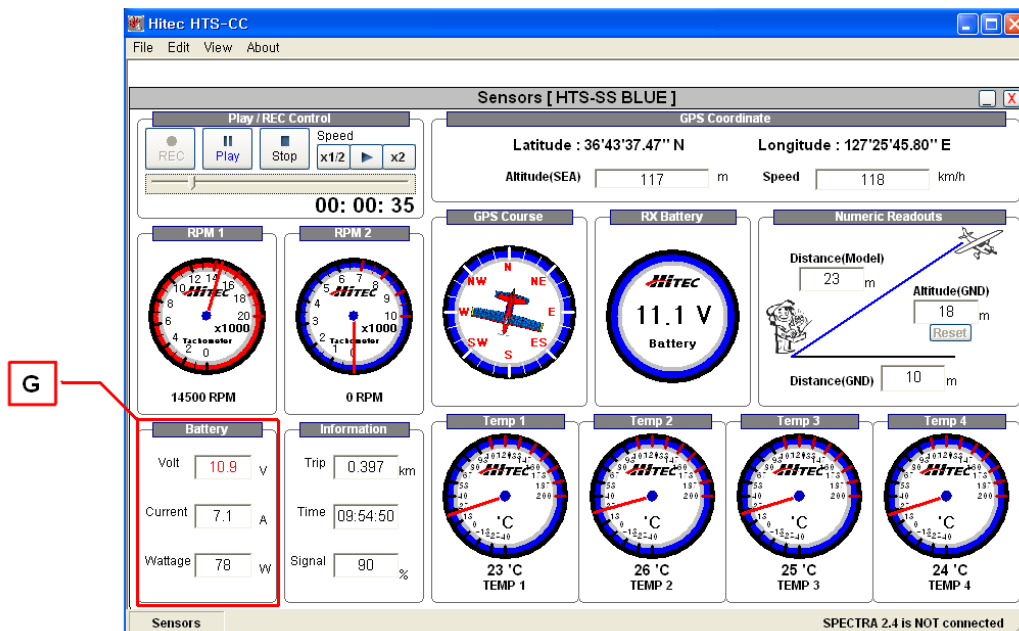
Hitec HTS-CC

File Edit View About

Sensors [ HTS-SS BLUE ]

Play / REC Control

REC Play Stop

Speed

x1/2 ▶ x2

00: 00: 35

GPS Coordinate

Latitude : 36'43'37.47'' N

Longitude : 127'25'45.80'' E

Altitude(SEA) 117 m

Speed 118 km/h

RPM 1

RPM 2

12 14 16 18 20 10 8 6 4 2 0

HITEC x1000 Tachometer

14500 RPM

6 7 8 9 10 5 4 3 2 1 0

HITEC x1000 Tachometer

0 RPM

GPS Course

N NE E ES S SW W NW

RX Battery

HITEC

11.1 V

Battery

Numeric Readouts

Distance(Model)

23 m

Altitude(GND)

18 m

Reset

Distance(GND) 10 m

G

Battery

Volt 10.9 V

Current 7.1 A

Wattage 78 W

Information

Trip 0.397 km

Time 09:54:50

Signal 90 %

Temp 1

HITEC

'C

23 'C

TEMP 1

Temp 2

HITEC

'C

26 'C

TEMP 2

Temp 3

HITEC

'C

25 'C

TEMP 3

Temp 4

HITEC

'C

24 'C

TEMP 4

Sensors

SPECTRA 2.4 is NOT connected